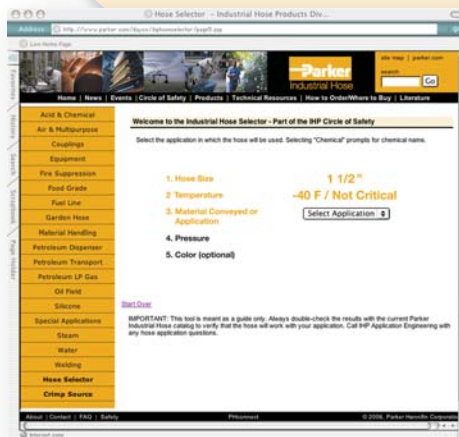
Hose Selector - Industrial Hose Products Div...

Address: http://www.parker.com/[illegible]

Live Home Page

Favorites History Search Scrapbook Page Holder

site map | parker.com
search
Go

Parker
Industrial Hose

Home | News | Events | Circle of Safety | Products | Technical Resources | How to Order/Where to Buy | Literature

Acid & Chemical
Air & Multipurpose
Couplings
Equipment
Fire Suppression
Food Grade
Fuel Line
Garden Hose
Material Handling
Petroleum Dispenser
Petroleum Transport
Petroleum LP Gas
Oil Field
Silicone
Special Applications
Steam
Water
Welding
Hose Selector
Crimp Source

Welcome to the Industrial Hose Selector - Part of the IHP Circle of Safety

Select the application in which the hose will be used. Selecting "Chemical" prompts for chemical name.

1. Hose Size 1 1/2"
2. Temperature -40 F / Not Critical
3. Material Conveyed or Application Select Application
4. Pressure
5. Color (optional)

Start Over

IMPORTANT: This tool is meant as a guide only. Always double-check the results with the current Parker Industrial Hose catalog to verify that the hose will work with your application. Call IHP Application Engineering with any hose application questions.

About | Contact | FAQ | Safety

PHconnect

© 2006, Parker-Hannifin Corporation

Internet zone